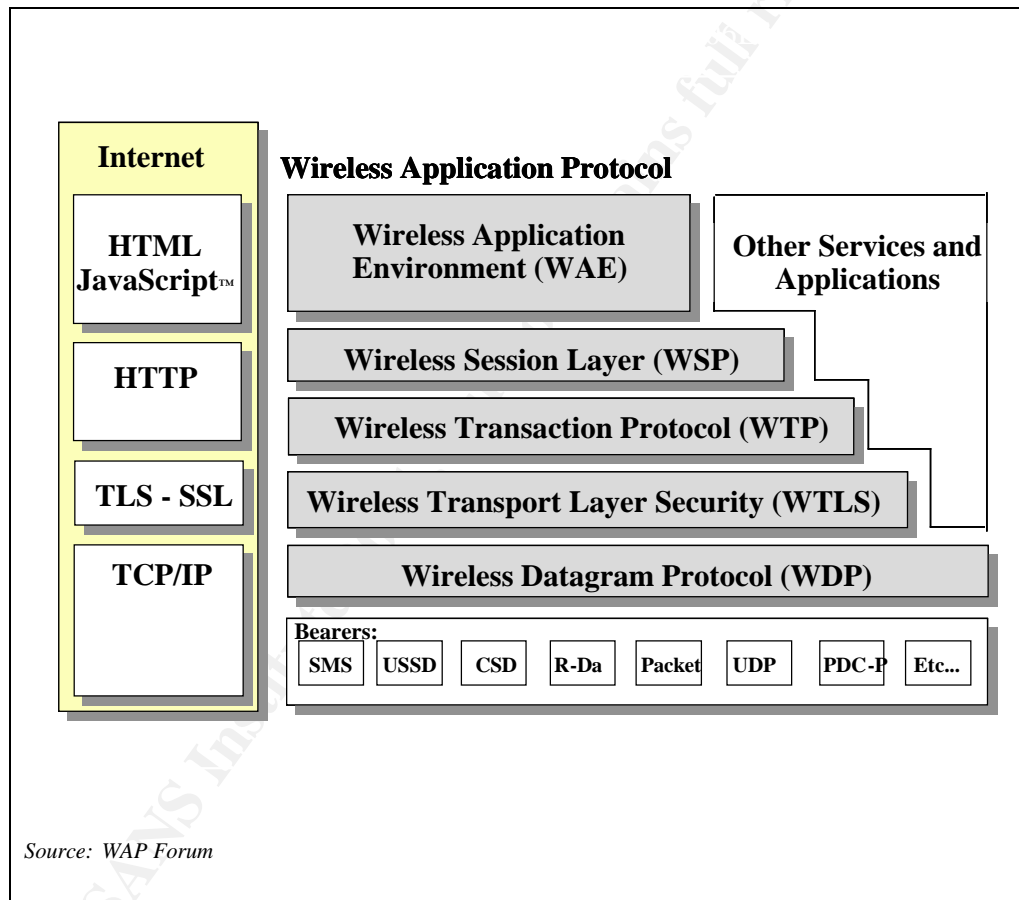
Internet

HTML
JavaScript™

HTTP

TLS - SSL

TCP/IP

Wireless Application Protocol

Wireless Application Environment (WAE)

Other Services and Applications

Wireless Session Layer (WSP)

Wireless Transaction Protocol (WTP)

Wireless Transport Layer Security (WTLS)

Wireless Datagram Protocol (WDP)

Bearers:

SMS | USSD | CSD | R-Da | Packet | UDP | PDC-P | Etc...

Source: WAP Forum